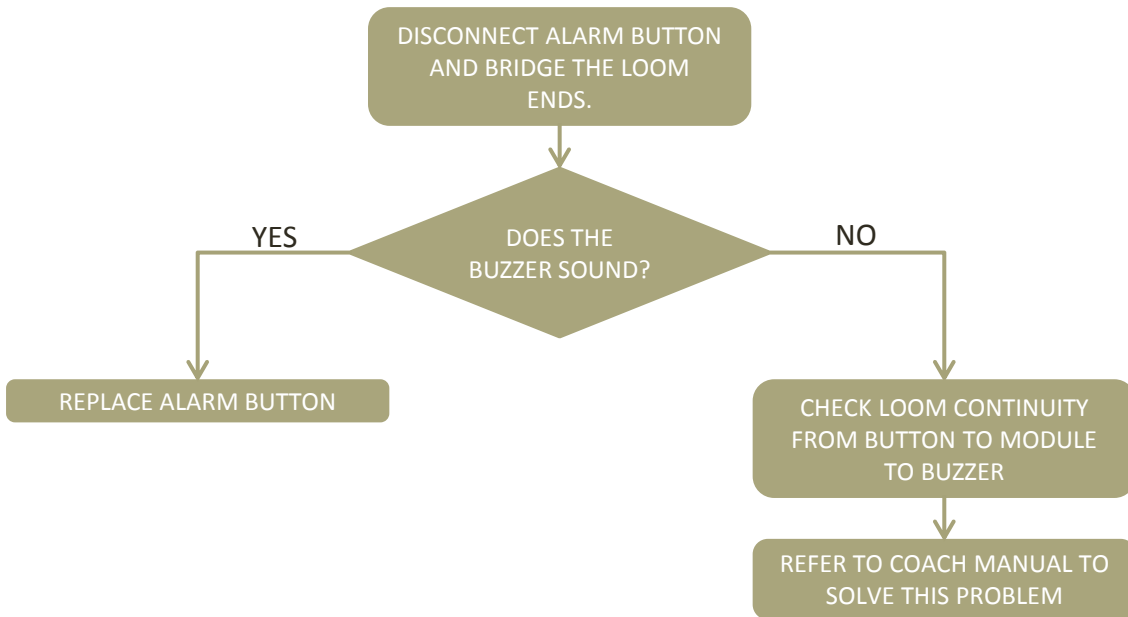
DISCONNECT ALARM BUTTON AND BRIDGE THE LOOM ENDS.

DOES THE BUZZER SOUND?

YES

NO

REPLACE ALARM BUTTON

CHECK LOOM CONTINUITY FROM BUTTON TO MODULE TO BUZZER

REFER TO COACH MANUAL TO SOLVE THIS PROBLEM